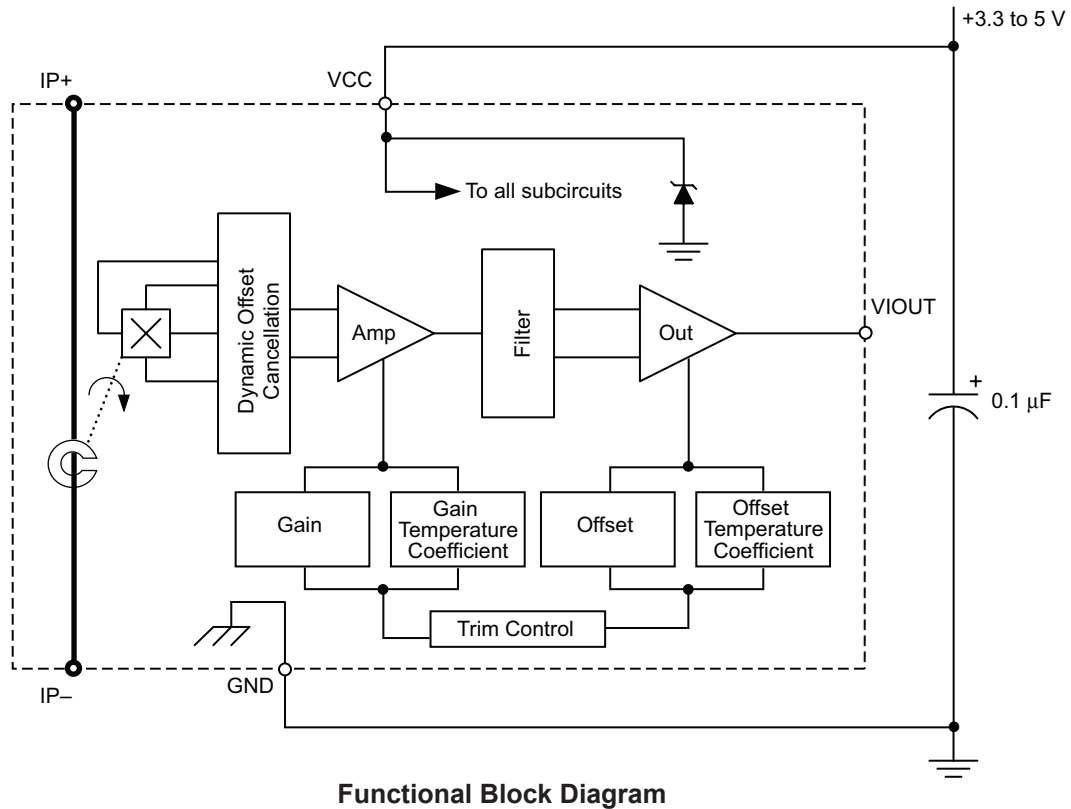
+3.3 to 5 V

IP+

VCC

To all subcircuits

Dynamic Offset Cancellation

Amp

Filter

Out

VIOUT

+

0.1 μF

Gain

Gain Temperature Coefficient

Offset

Offset Temperature Coefficient

Trim Control

IP–

GND

Functional Block Diagram